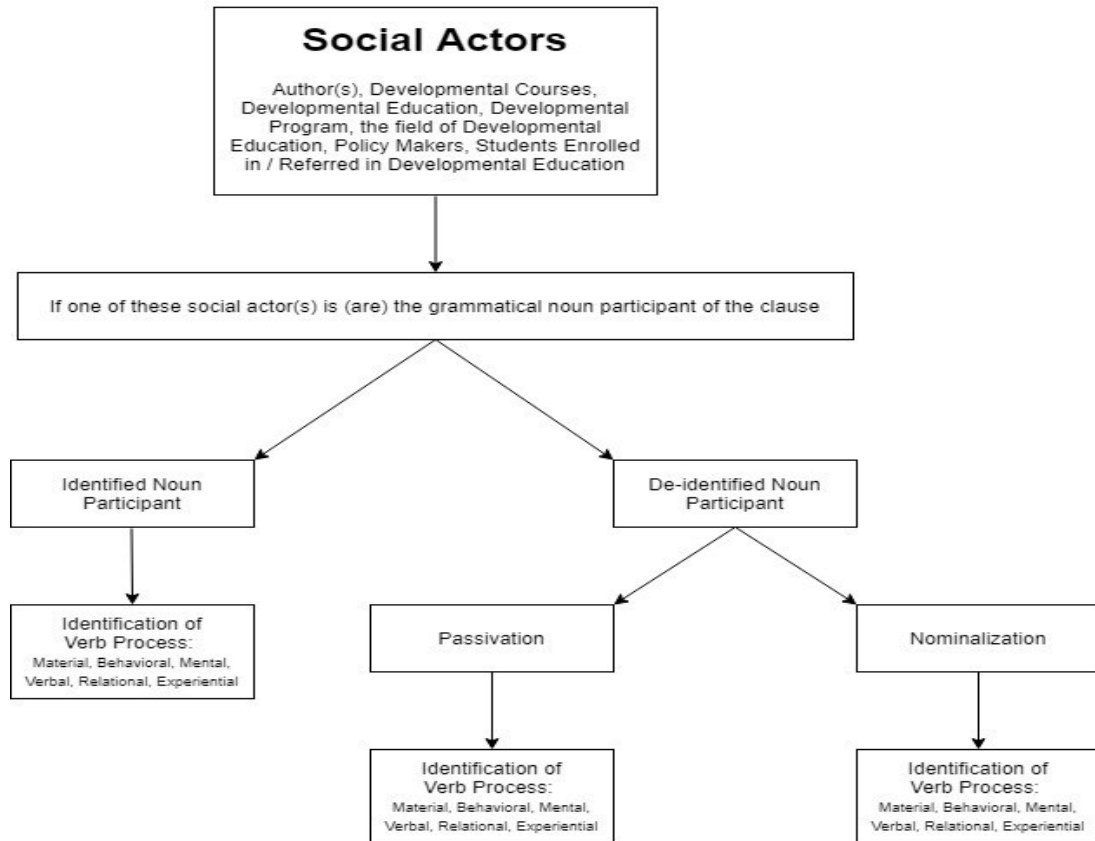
Social Actors

Author(s), Developmental Courses, Developmental Education, Developmental Program, the field of Developmental Education, Policy Makers, Students Enrolled in / Referred in Developmental Education

If one of these social actor(s) is (are) the grammatical noun participant of the clause

Identified Noun Participant

De-identified Noun Participant

Identification of Verb Process:
Material, Behavioral, Mental, Verbal, Relational, Experiential

Passivation

Nominalization

Identification of Verb Process:
Material, Behavioral, Mental, Verbal, Relational, Experiential

Identification of Verb Process:
Material, Behavioral, Mental, Verbal, Relational, Experiential